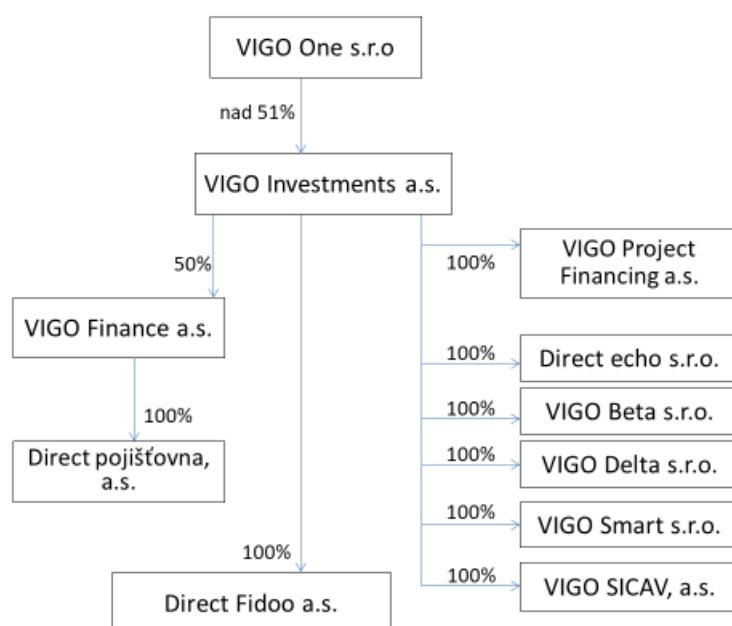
VIGO One s.r.o

nad 51%

VIGO Investments a.s.

50%

VIGO Finance a.s.

100%

Direct pojišťovna, a.s.

100%

Direct Fidoo a.s.

100%

VIGO Project Financing a.s.

100%

Direct echo s.r.o.

100%

VIGO Beta s.r.o.

100%

VIGO Delta s.r.o.

100%

VIGO Smart s.r.o.

100%

VIGO SICAV, a.s.